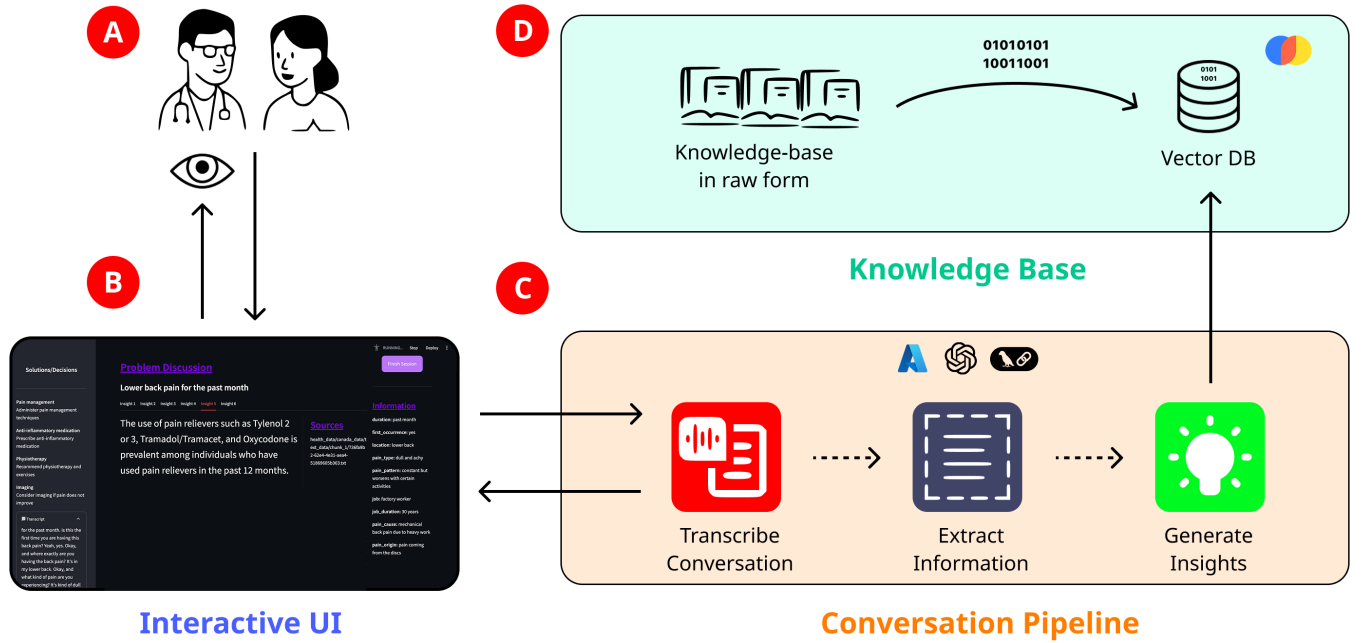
A

B

D

01010101
10011001

0101
1001

Knowledge-base in raw form

Vector DB

Knowledge Base

C

Solutions/Decisions

Pain management
Administer pain management techniques

Anti-inflammatory medication
Prescribe anti-inflammatory medication

Physiotherapy
Recommend physiotherapy and exercises

Imaging
Consider imaging if pain does not improve

Transcript

for the past month. Is this the first time you are having this back pain? Yeah, yes. Okay, and where exactly are you having the back pain? It's in my lower back. Okay, and what kind of pain are you experiencing? It's kind of dull

RUNNING... Stop Deploy

Finish Session

Problem Discussion

Lower back pain for the past month

Insight 1 Insight 2 Insight 3 Insight 4 Insight 5 Insight 6

The use of pain relievers such as Tylenol 2 or 3, Tramadol/Tramacet, and Oxycodone is prevalent among individuals who have used pain relievers in the past 12 months.

Sources

health_data/canada_data/test_data/chunk_1/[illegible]

Information

duration: past month

first_occurrence: yes

location: lower back

pain_type: dull and achy

pain_pattern: constant but worsens with certain activities

job: factory worker

job_duration: 20 years

pain_cause: mechanical back pain due to heavy work

pain_origin: pain coming from the discs

Transcribe Conversation

Extract Information

Generate Insights

Interactive UI

Conversation Pipeline